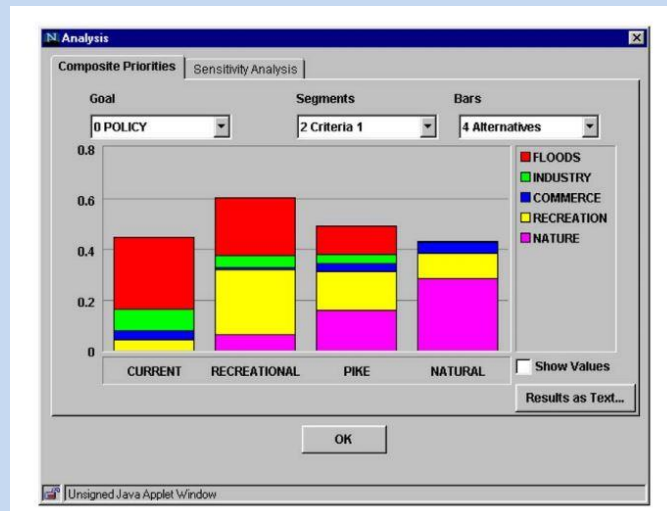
N Analysis

Composite Priorities | Sensitivity Analysis

Goal
0 POLICY

Segments
2 Criteria 1

Bars
4 Alternatives

0.8
0.6
0.4
0.2
0

FLOODS
INDUSTRY
COMMERCE
RECREATION
NATURE

CURRENT
RECREATIONAL
PIKE
NATURAL

Show Values

Results as Text...

OK

Unsigned Java Applet Window